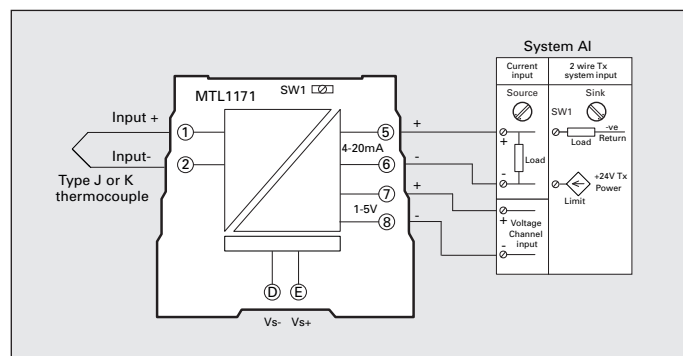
System AI

Current input

2 wire Tx system input

MTL1171

SW1

Source

Sink

SW1

Input +

①

⑤

+

+

Load

-ve Return

Input-

②

4-20mA

⑥

-

Load

-

Type J or K thermocouple

+24V Tx Power

Limit

⑦

+

1-5V

+ Voltage Channel input

⑧

-

-

Ⓓ

Ⓔ

Vs- Vs+